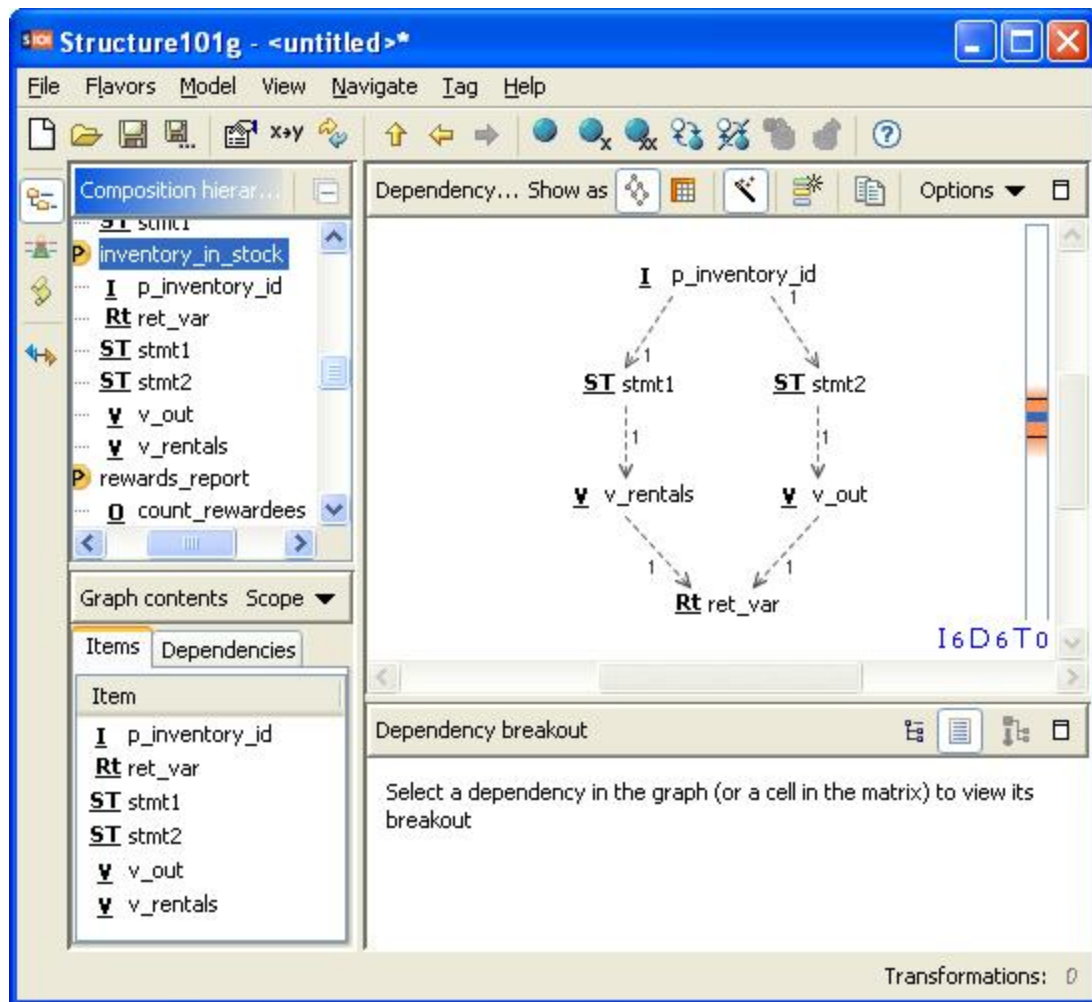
Structure101g - <untitled>*

File Flavors Model View Navigate Tag Help

x>y

Composition hierar...

ST stmt1
P inventory_in_stock
I p_inventory_id
Rt ret_var
ST stmt1
ST stmt2
V v_out
V v_rentals
P rewards_report
O count_rewardees

Graph contents Scope ▼

Items Dependencies

| Item |
|---|
| I p_inventory_id |
| Rt ret_var |
| ST stmt1 |
| ST stmt2 |
| V v_out |
| V v_rentals |

Dependency... Show as Options ▼

I p_inventory_id
1
1
ST stmt1
ST stmt2
1
1
V v_rentals
V v_out
1
1
Rt ret_var

I6D6T0

Dependency breakout

Select a dependency in the graph (or a cell in the matrix) to view its breakout

Transformations: 0